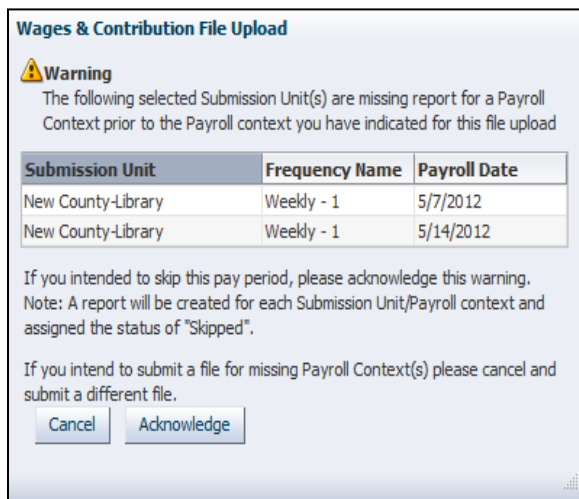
Wages & Contribution File Upload

Warning

The following selected Submission Unit(s) are missing report for a Payroll Context prior to the Payroll context you have indicated for this file upload

| Submission Unit | Frequency Name | Payroll Date |
|---|---|---|
| New County-Library | Weekly - 1 | 5/7/2012 |
| New County-Library | Weekly - 1 | 5/14/2012 |

If you intended to skip this pay period, please acknowledge this warning. Note: A report will be created for each Submission Unit/Payroll context and assigned the status of "Skipped".

If you intend to submit a file for missing Payroll Context(s) please cancel and submit a different file.

Cancel Acknowledge